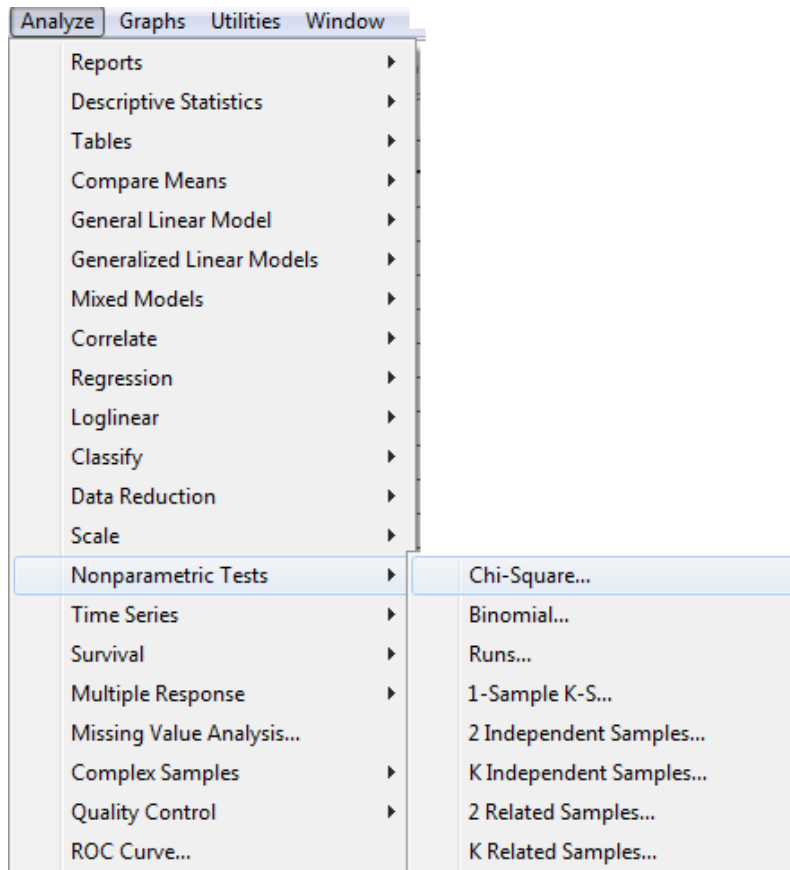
Analyze Graphs Utilities Window

Reports
Descriptive Statistics
Tables
Compare Means
General Linear Model
Generalized Linear Models
Mixed Models
Correlate
Regression
Loglinear
Classify
Data Reduction
Scale
Nonparametric Tests
Time Series
Survival
Multiple Response
Missing Value Analysis...
Complex Samples
Quality Control
ROC Curve...

Chi-Square...
Binomial...
Runs...
1-Sample K-S...
2 Independent Samples...
K Independent Samples...
2 Related Samples...
K Related Samples...